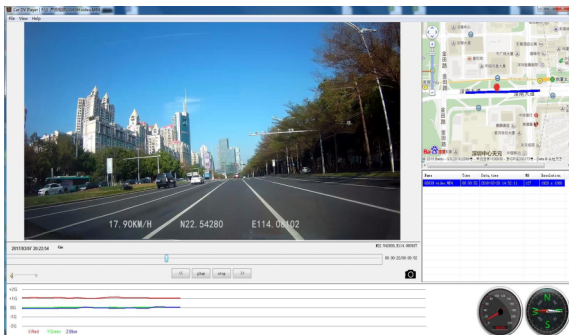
Car DV Player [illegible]

File View Help

17.90KM/H N22.54280 E114.06102

2015/03/07 20:22:54

N22.54280,E114.06102

00:00:00/00:00:10

<< play stop >>

| Name | Time | Date_time | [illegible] | Resolution |
|---|---|---|---|---|
| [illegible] | 00:00:10 | 2015/03/07 20:22:11 | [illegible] | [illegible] |

深圳中心天元

XRed YGreen ZBlue

N

S